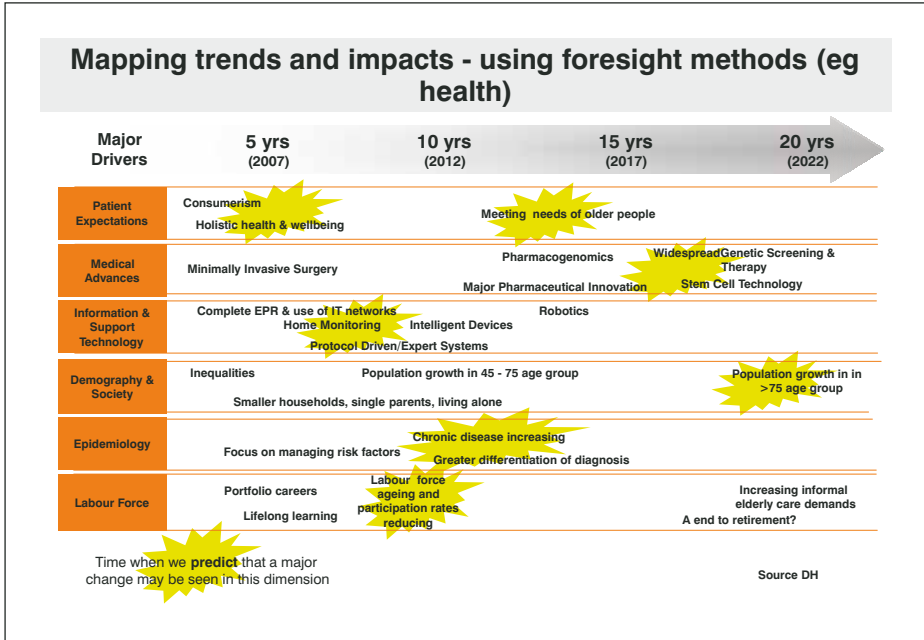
Mapping trends and impacts - using foresight methods (eg health)

| Major Drivers | 5 yrs (2007) | 10 yrs (2012) | 15 yrs (2017) | 20 yrs (2022) |
|---|---|---|---|---|
| Patient Expectations | Consumerism<br>Holistic health & wellbeing | Meeting needs of older people | | |
| Medical Advances | Minimally Invasive Surgery | Pharmacogenomics<br>Major Pharmaceutical Innovation | WidespreadGenetic Screening & Therapy<br>Stem Cell Technology | |
| Information & Support Technology | Complete EPR & use of IT networks<br>Home Monitoring<br>Protocol Driven/Expert Systems | Intelligent Devices<br>Robotics | | |
| Demography & Society | Inequalities<br>Smaller households, single parents, living alone | Population growth in 45 - 75 age group | | Population growth in in >75 age group |
| Epidemiology | Focus on managing risk factors | Chronic disease increasing<br>Greater differentiation of diagnosis | | |
| Labour Force | Portfolio careers<br>Lifelong learning | Labour force ageing and participation rates reducing | | Increasing informal elderly care demands<br>A end to retirement? |

Time when we predict that a major change may be seen in this dimension

Source DH